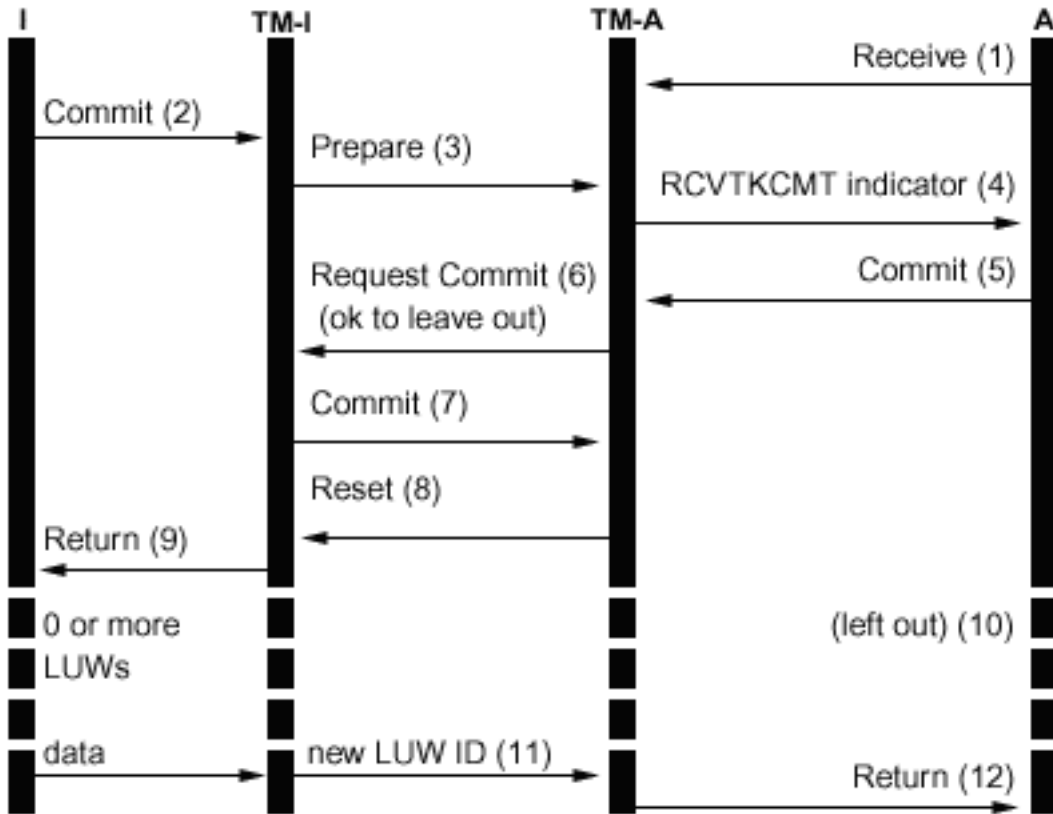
I
TM-I
TM-A
A

Receive (1)
Commit (2)
Prepare (3)
RCVTKCMT indicator (4)
Commit (5)
Request Commit (6) (ok to leave out)
Commit (7)
Reset (8)
Return (9)
0 or more LUWs
(left out) (10)
data
new LUW ID (11)
Return (12)